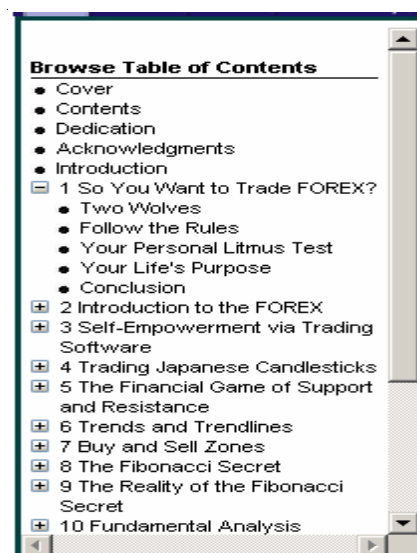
Browse Table of Contents

- Cover
- Contents
- Dedication
- Acknowledgments
- Introduction

⊟ 1 So You Want to Trade FOREX?
- Two Wolves
- Follow the Rules
- Your Personal Litmus Test
- Your Life's Purpose
- Conclusion

⊞ 2 Introduction to the FOREX
⊞ 3 Self-Empowerment via Trading Software
⊞ 4 Trading Japanese Candlesticks
⊞ 5 The Financial Game of Support and Resistance
⊞ 6 Trends and Trendlines
⊞ 7 Buy and Sell Zones
⊞ 8 The Fibonacci Secret
⊞ 9 The Reality of the Fibonacci Secret
⊞ 10 Fundamental Analysis